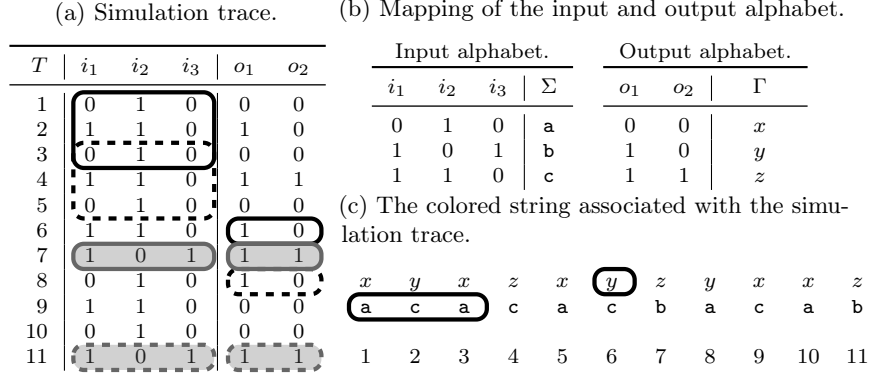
(a) Simulation trace.

| $T$ | $i_1$ | $i_2$ | $i_3$ | $o_1$ | $o_2$ |
|---|---|---|---|---|---|
| 1 | 0 | 1 | 0 | 0 | 0 |
| 2 | 1 | 1 | 0 | 1 | 0 |
| 3 | 0 | 1 | 0 | 0 | 0 |
| 4 | 1 | 1 | 0 | 1 | 1 |
| 5 | 0 | 1 | 0 | 0 | 0 |
| 6 | 1 | 1 | 0 | 1 | 0 |
| 7 | 1 | 0 | 1 | 1 | 1 |
| 8 | 0 | 1 | 0 | 1 | 0 |
| 9 | 1 | 1 | 0 | 0 | 0 |
| 10 | 0 | 1 | 0 | 0 | 0 |
| 11 | 1 | 0 | 1 | 1 | 1 |

(b) Mapping of the input and output alphabet.

Input alphabet.

| $i_1$ | $i_2$ | $i_3$ | $\Sigma$ |
|---|---|---|---|
| 0 | 1 | 0 | a |
| 1 | 0 | 1 | b |
| 1 | 1 | 0 | c |

Output alphabet.

| $o_1$ | $o_2$ | $\Gamma$ |
|---|---|---|
| 0 | 0 | $x$ |
| 1 | 0 | $y$ |
| 1 | 1 | $z$ |

(c) The colored string associated with the simulation trace.

$x$ $y$ $x$ $z$ $x$ $y$ $z$ $y$ $x$ $x$ $z$
a c a c a c b a c a b
1 2 3 4 5 6 7 8 9 10 11